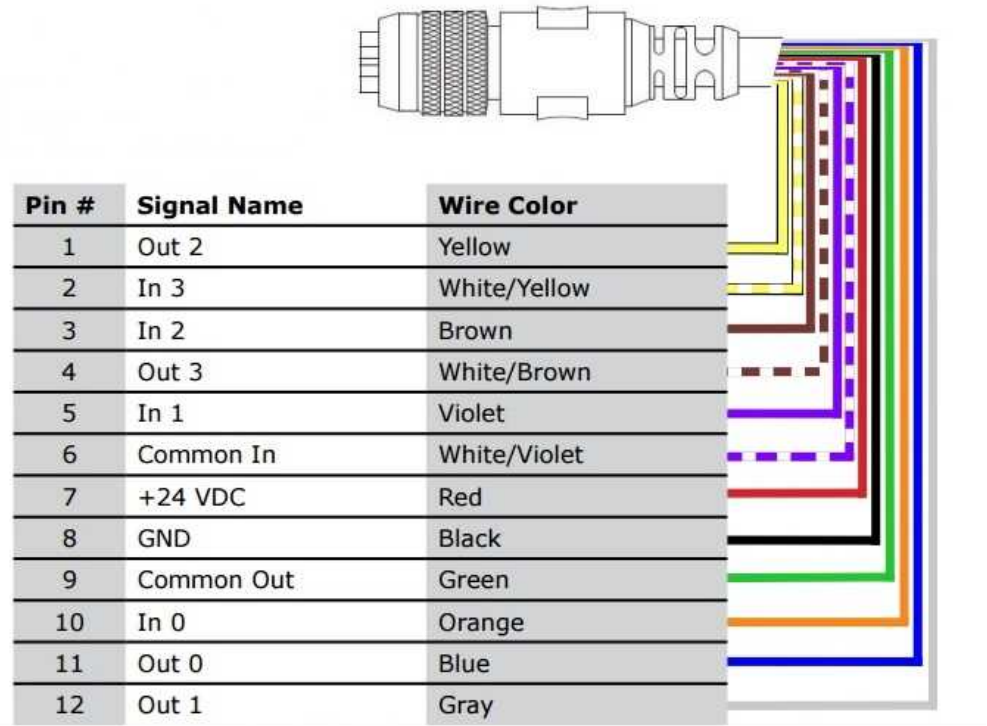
| Pin # | Signal Name | Wire Color |
|---|---|---|
| 1 | Out 2 | Yellow |
| 2 | In 3 | White/Yellow |
| 3 | In 2 | Brown |
| 4 | Out 3 | White/Brown |
| 5 | In 1 | Violet |
| 6 | Common In | White/Violet |
| 7 | +24 VDC | Red |
| 8 | GND | Black |
| 9 | Common Out | Green |
| 10 | In 0 | Orange |
| 11 | Out 0 | Blue |
| 12 | Out 1 | Gray |